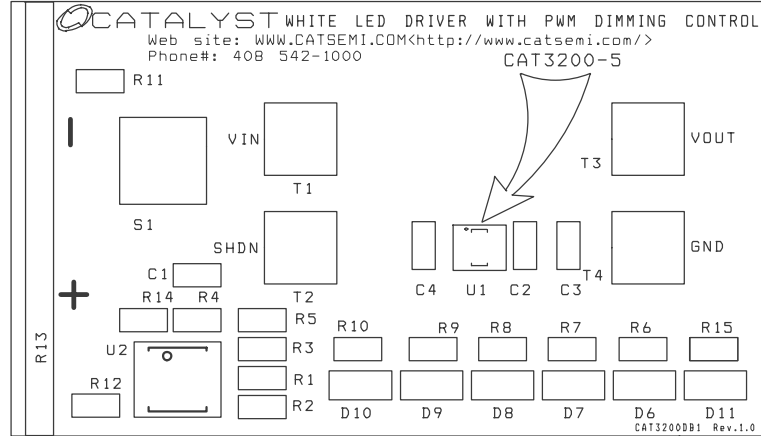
CATALYST WHITE LED DRIVER WITH PWM DIMMING CONTROL
Web site: WWW.CATSEMI.COM<http://www.catsemi.com/>
Phone#: 408 542-1000

CAT3200-5

R11

VIN
T1
S1

VOUT
T3

SHDN
T2

GND
T4

C1
C4 U1 C2 C3

R14 R4
R5
R3
R1
R2
U2
R12
R13

R10 R9 R8 R7 R6 R15
D10 D9 D8 D7 D6 D11

CAT3200DB1 Rev.1.0